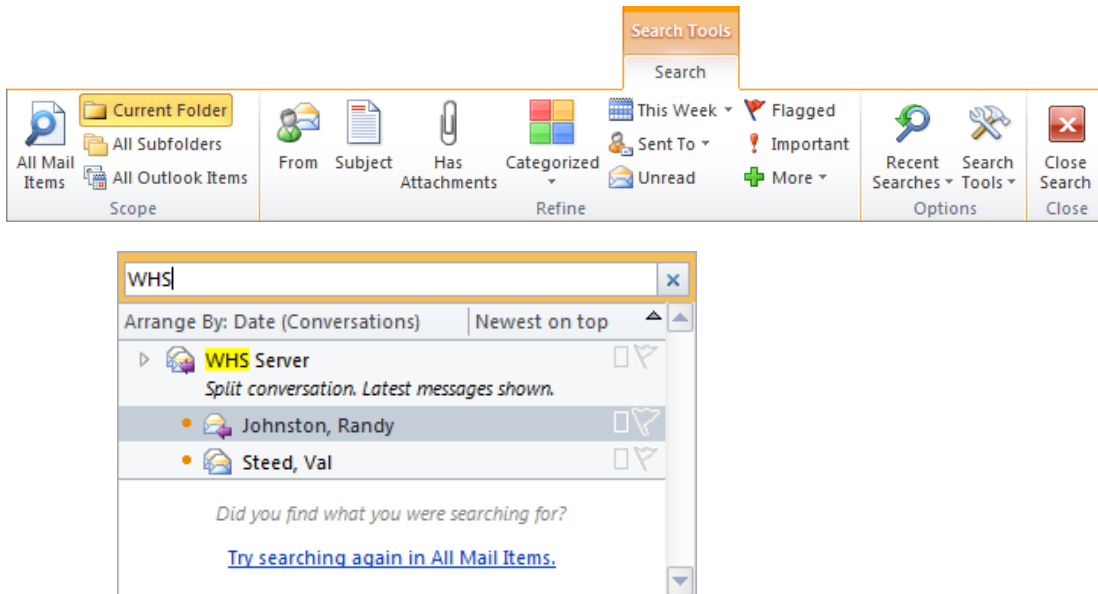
Search Tools

Search

All Mail Items

Current Folder

All Subfolders

All Outlook Items

Scope

From

Subject

Has Attachments

Categorized

This Week

Sent To

Unread

Flagged

Important

More

Refine

Recent Searches

Search Tools

Options

Close Search

Close

WHS

Arrange By: Date (Conversations)

Newest on top

WHS Server

Split conversation. Latest messages shown.

Johnston, Randy

Steed, Val

Did you find what you were searching for?

Try searching again in All Mail Items.